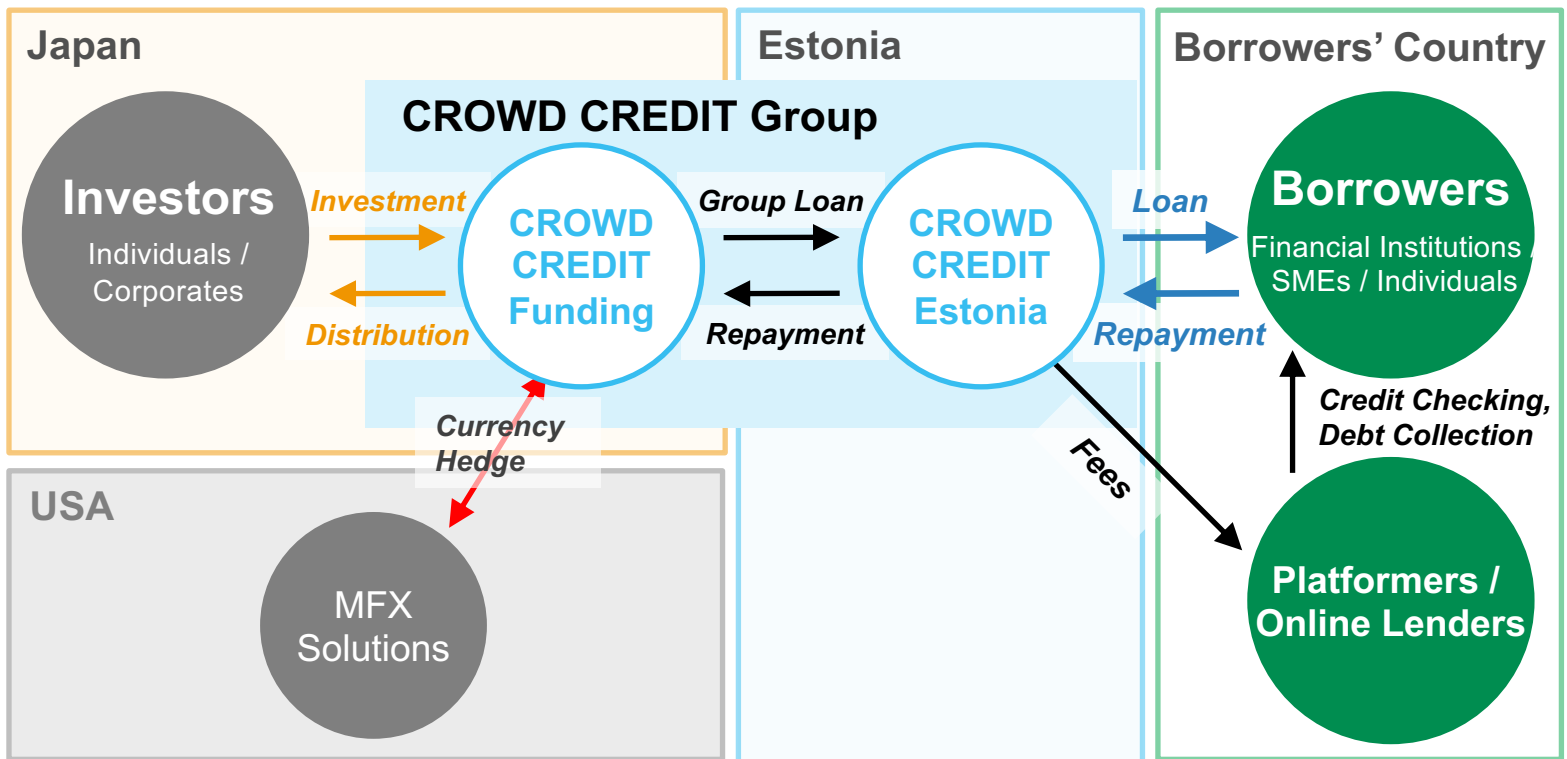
Japan

Estonia

Borrowers' Country

CROWD CREDIT Group

Investors
Individuals / Corporates

Investment

Distribution

CROWD CREDIT Funding

Group Loan

Repayment

CROWD CREDIT Estonia

Loan

Repayment

Borrowers
Financial Institutions / SMEs / Individuals

Credit Checking, Debt Collection

Currency Hedge

Fees

USA

MFX Solutions

Platformers / Online Lenders